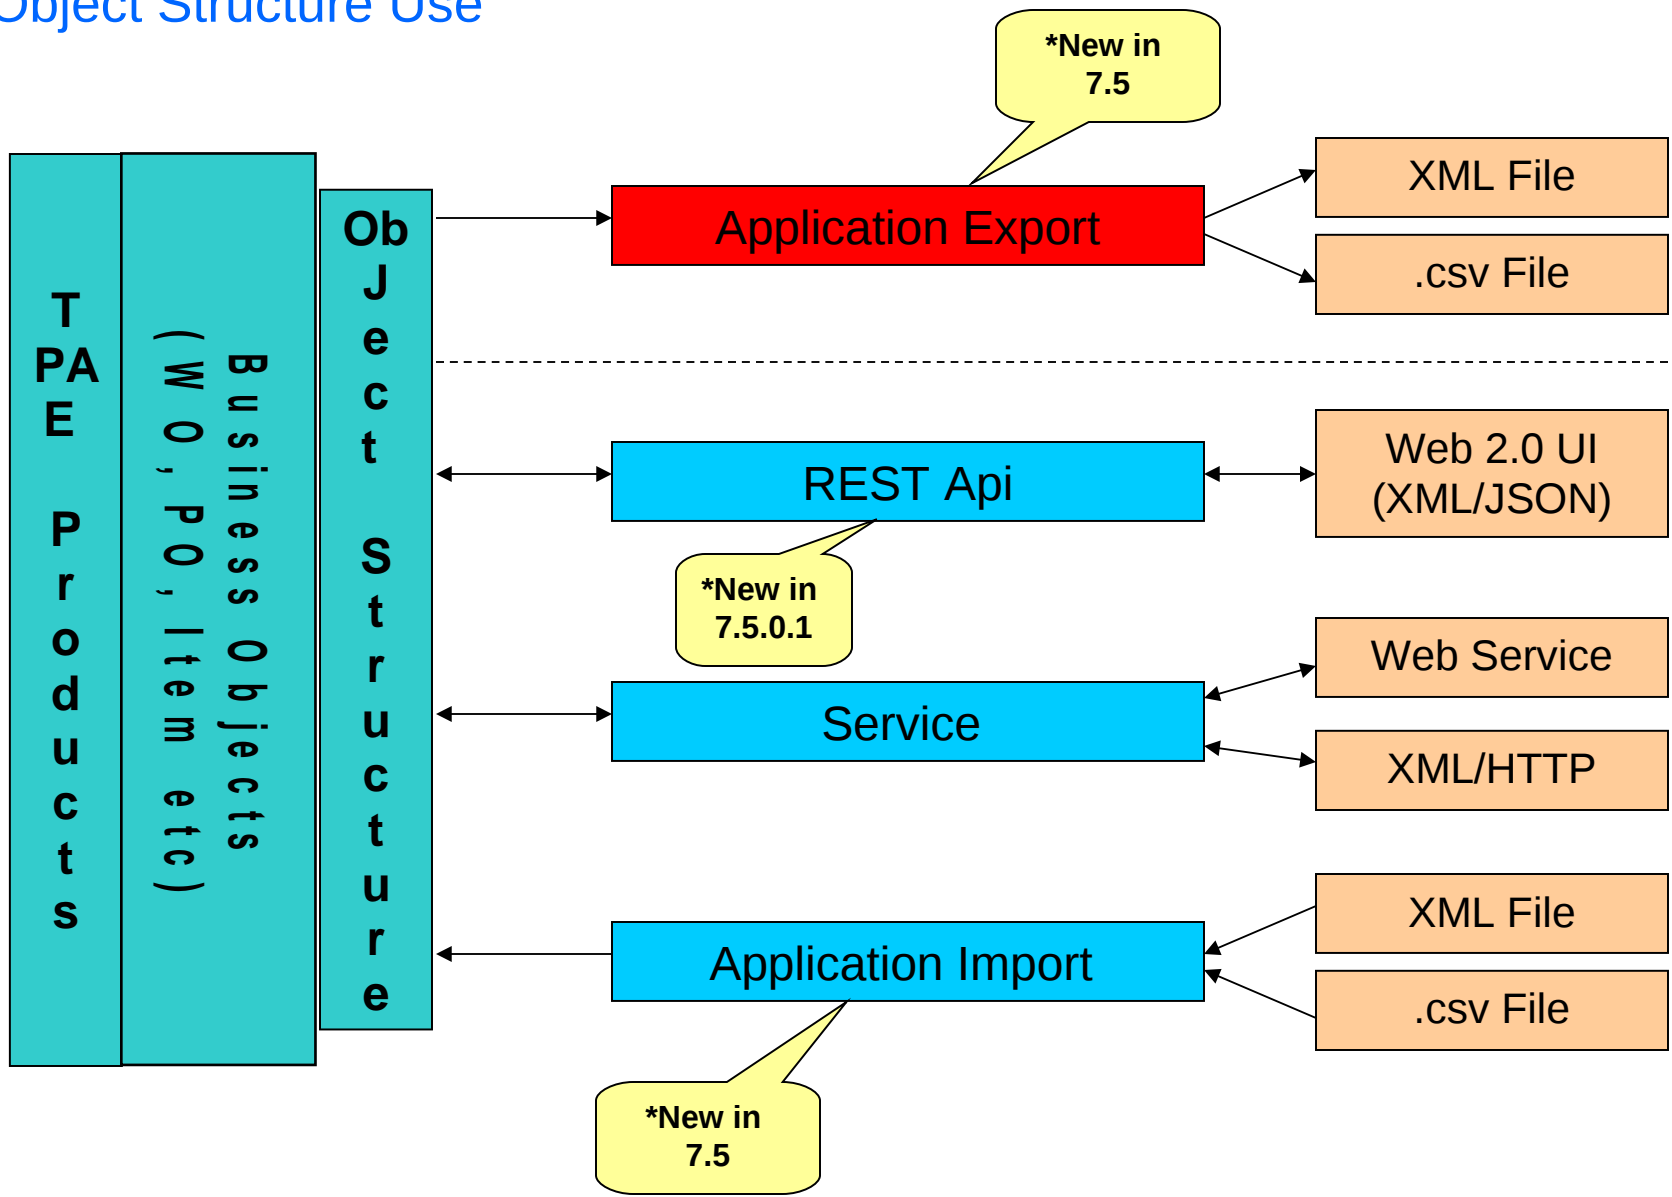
Object Structure Use

*New in 7.5

TPAE Products

Business Objects (WO, PO, Item etc)

Object Structure

Application Export

XML File

.csv File

REST Api

Web 2.0 UI (XML/JSON)

*New in 7.5.0.1

Service

Web Service

XML/HTTP

Application Import

XML File

.csv File

*New in 7.5